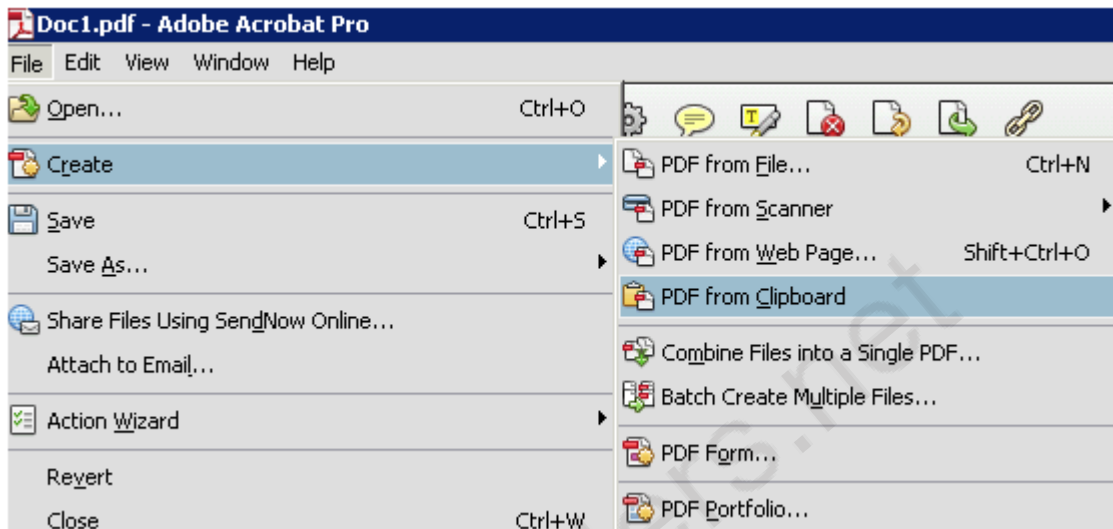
Doc1.pdf - Adobe Acrobat Pro

File Edit View Window Help

Open... Ctrl+O

Create

Save Ctrl+S

Save As...

Share Files Using SendNow Online...

Attach to Email...

Action Wizard

Revert

Close Ctrl+W

PDF from File... Ctrl+N

PDF from Scanner

PDF from Web Page... Shift+Ctrl+O

PDF from Clipboard

Combine Files into a Single PDF...

Batch Create Multiple Files...

PDF Form...

PDF Portfolio...

ers.net